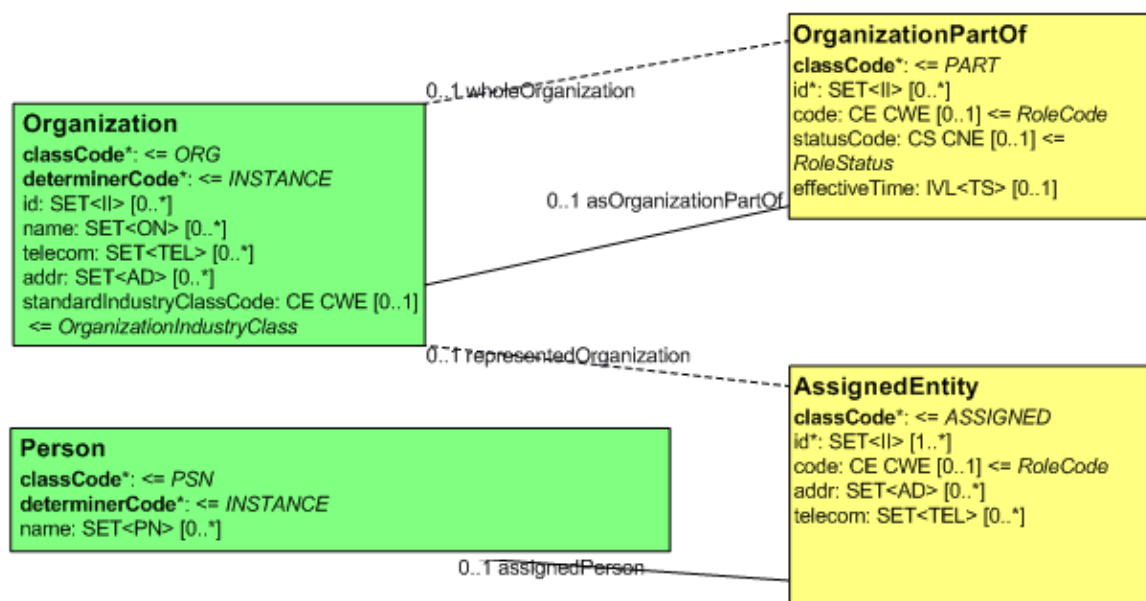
OrganizationPartOf
classCode*: <= PART
id*: SET<II> [0..*]
code: CE CWE [0..1] <= RoleCode
statusCode: CS CNE [0..1] <= RoleStatus
effectiveTime: IVL<TS> [0..1]

0..1 wholeOrganization

Organization
classCode*: <= ORG
determinerCode*: <= INSTANCE
id: SET<II> [0..*]
name: SET<ON> [0..*]
telecom: SET<TEL> [0..*]
addr: SET<AD> [0..*]
standardIndustryClassCode: CE CWE [0..1] <= OrganizationIndustryClass

0..1 asOrganizationPartOf

0..1 representedOrganization

AssignedEntity
classCode*: <= ASSIGNED
id*: SET<II> [1..*]
code: CE CWE [0..1] <= RoleCode
addr: SET<AD> [0..*]
telecom: SET<TEL> [0..*]

Person
classCode*: <= PSN
determinerCode*: <= INSTANCE
name: SET<PN> [0..*]

0..1 assignedPerson